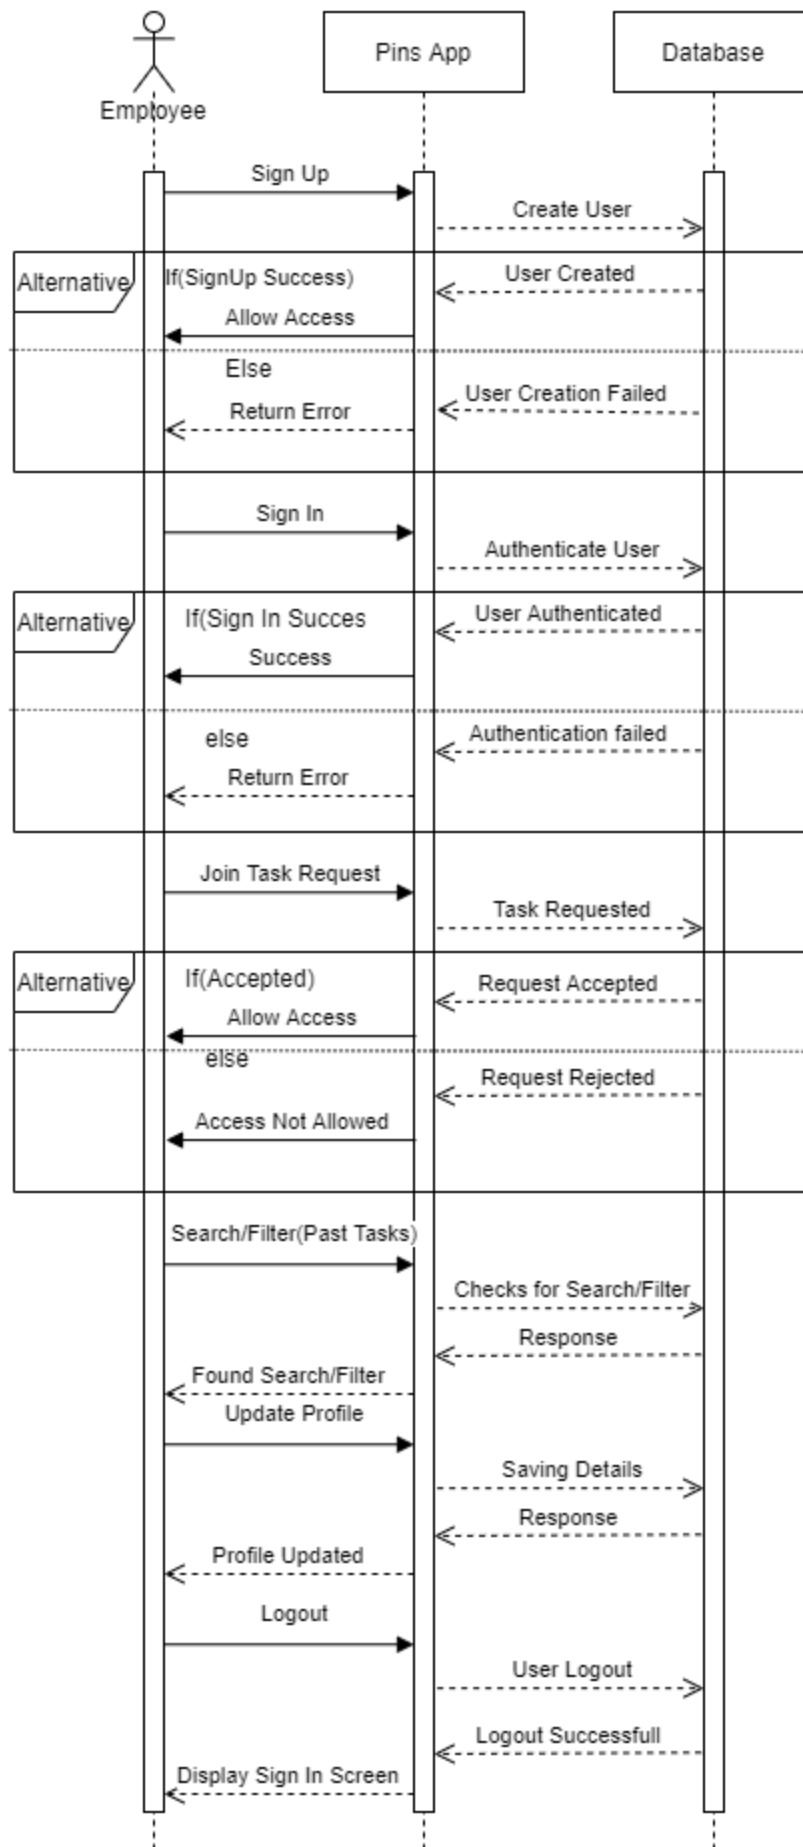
Employee

Pins App

Database

Sign Up

Create User

Alternative

If(SignUp Success)

User Created

Allow Access

Else

User Creation Failed

Return Error

Sign In

Authenticate User

Alternative

If(Sign In Succes

User Authenticated

Success

else

Authentication failed

Return Error

Join Task Request

Task Requested

Alternative

If(Accepted)

Request Accepted

Allow Access

else

Request Rejected

Access Not Allowed

Search/Filter(Past Tasks)

Checks for Search/Filter

Response

Found Search/Filter

Update Profile

Saving Details

Response

Profile Updated

Logout

User Logout

Logout Successfull

Display Sign In Screen